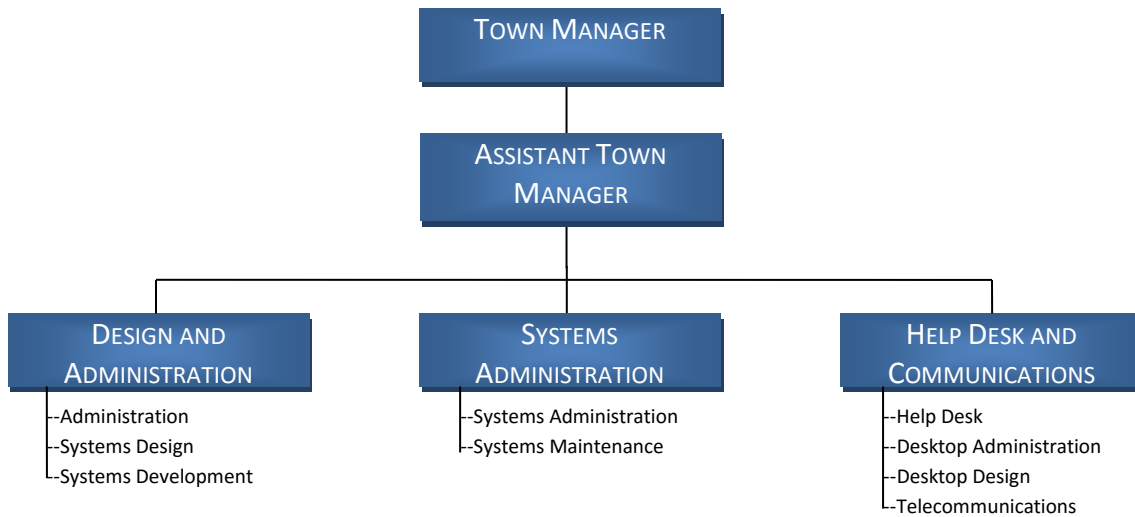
Town Manager

Assistant Town Manager

Design and Administration

--Administration
--Systems Design
--Systems Development

Systems Administration

--Systems Administration
--Systems Maintenance

Help Desk and Communications

--Help Desk
--Desktop Administration
--Desktop Design
--Telecommunications